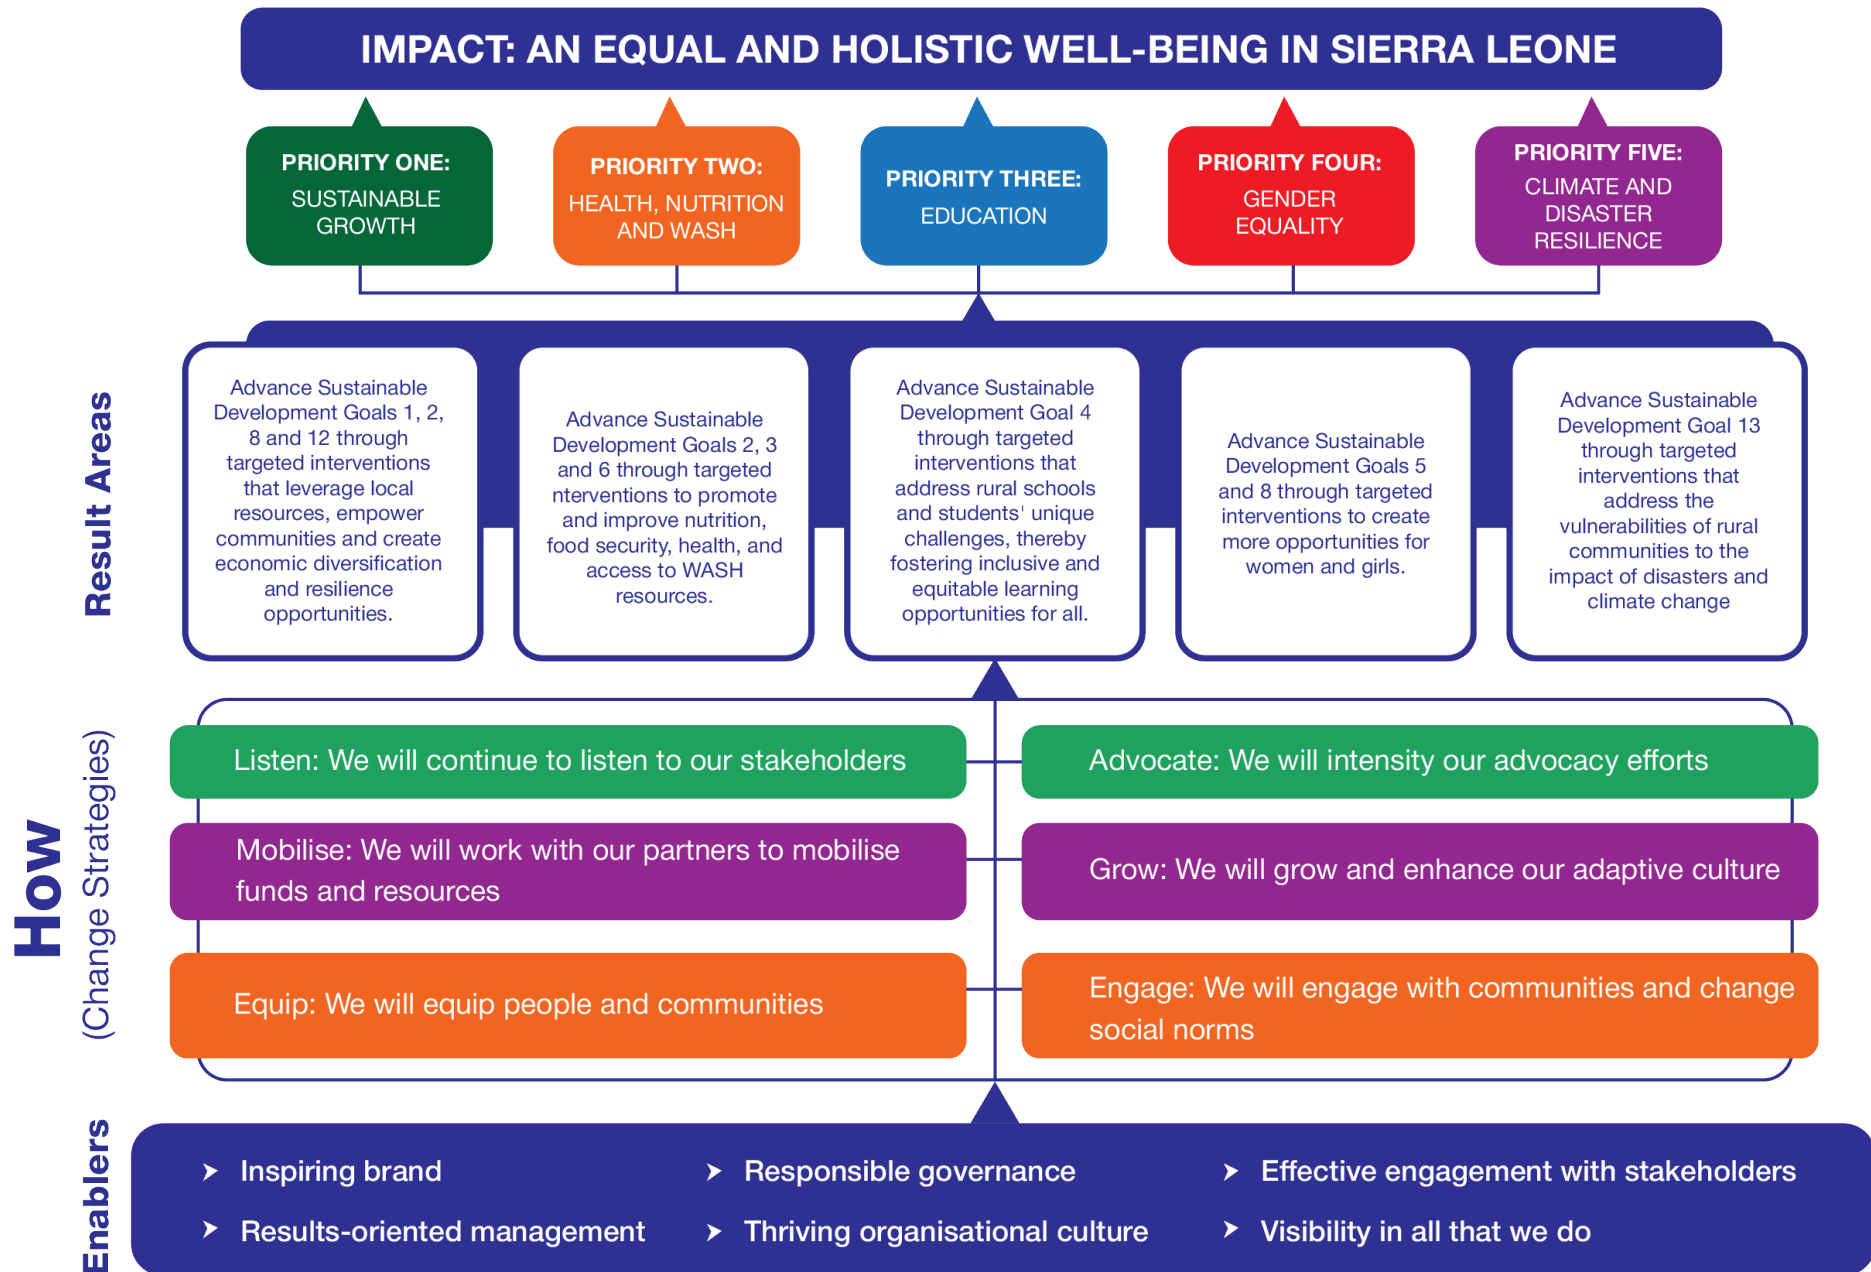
IMPACT: AN EQUAL AND HOLISTIC WELL-BEING IN SIERRA LEONE

PRIORITY ONE: SUSTAINABLE GROWTH

PRIORITY TWO: HEALTH, NUTRITION AND WASH

PRIORITY THREE: EDUCATION

PRIORITY FOUR: GENDER EQUALITY

PRIORITY FIVE: CLIMATE AND DISASTER RESILIENCE

Result Areas

Advance Sustainable Development Goals 1, 2, 8 and 12 through targeted interventions that leverage local resources, empower communities and create economic diversification and resilience opportunities.

Advance Sustainable Development Goals 2, 3 and 6 through targeted nterventions to promote and improve nutrition, food security, health, and access to WASH resources.

Advance Sustainable Development Goal 4 through targeted interventions that address rural schools and students' unique challenges, thereby fostering inclusive and equitable learning opportunities for all.

Advance Sustainable Development Goals 5 and 8 through targeted interventions to create more opportunities for women and girls.

Advance Sustainable Development Goal 13 through targeted interventions that address the vulnerabilities of rural communities to the impact of disasters and climate change

How (Change Strategies)

Listen: We will continue to listen to our stakeholders

Advocate: We will intensity our advocacy efforts

Mobilise: We will work with our partners to mobilise funds and resources

Grow: We will grow and enhance our adaptive culture

Equip: We will equip people and communities

Engage: We will engage with communities and change social norms

Enablers

Inspiring brand

Responsible governance

Effective engagement with stakeholders

Results-oriented management

Thriving organisational culture

Visibility in all that we do